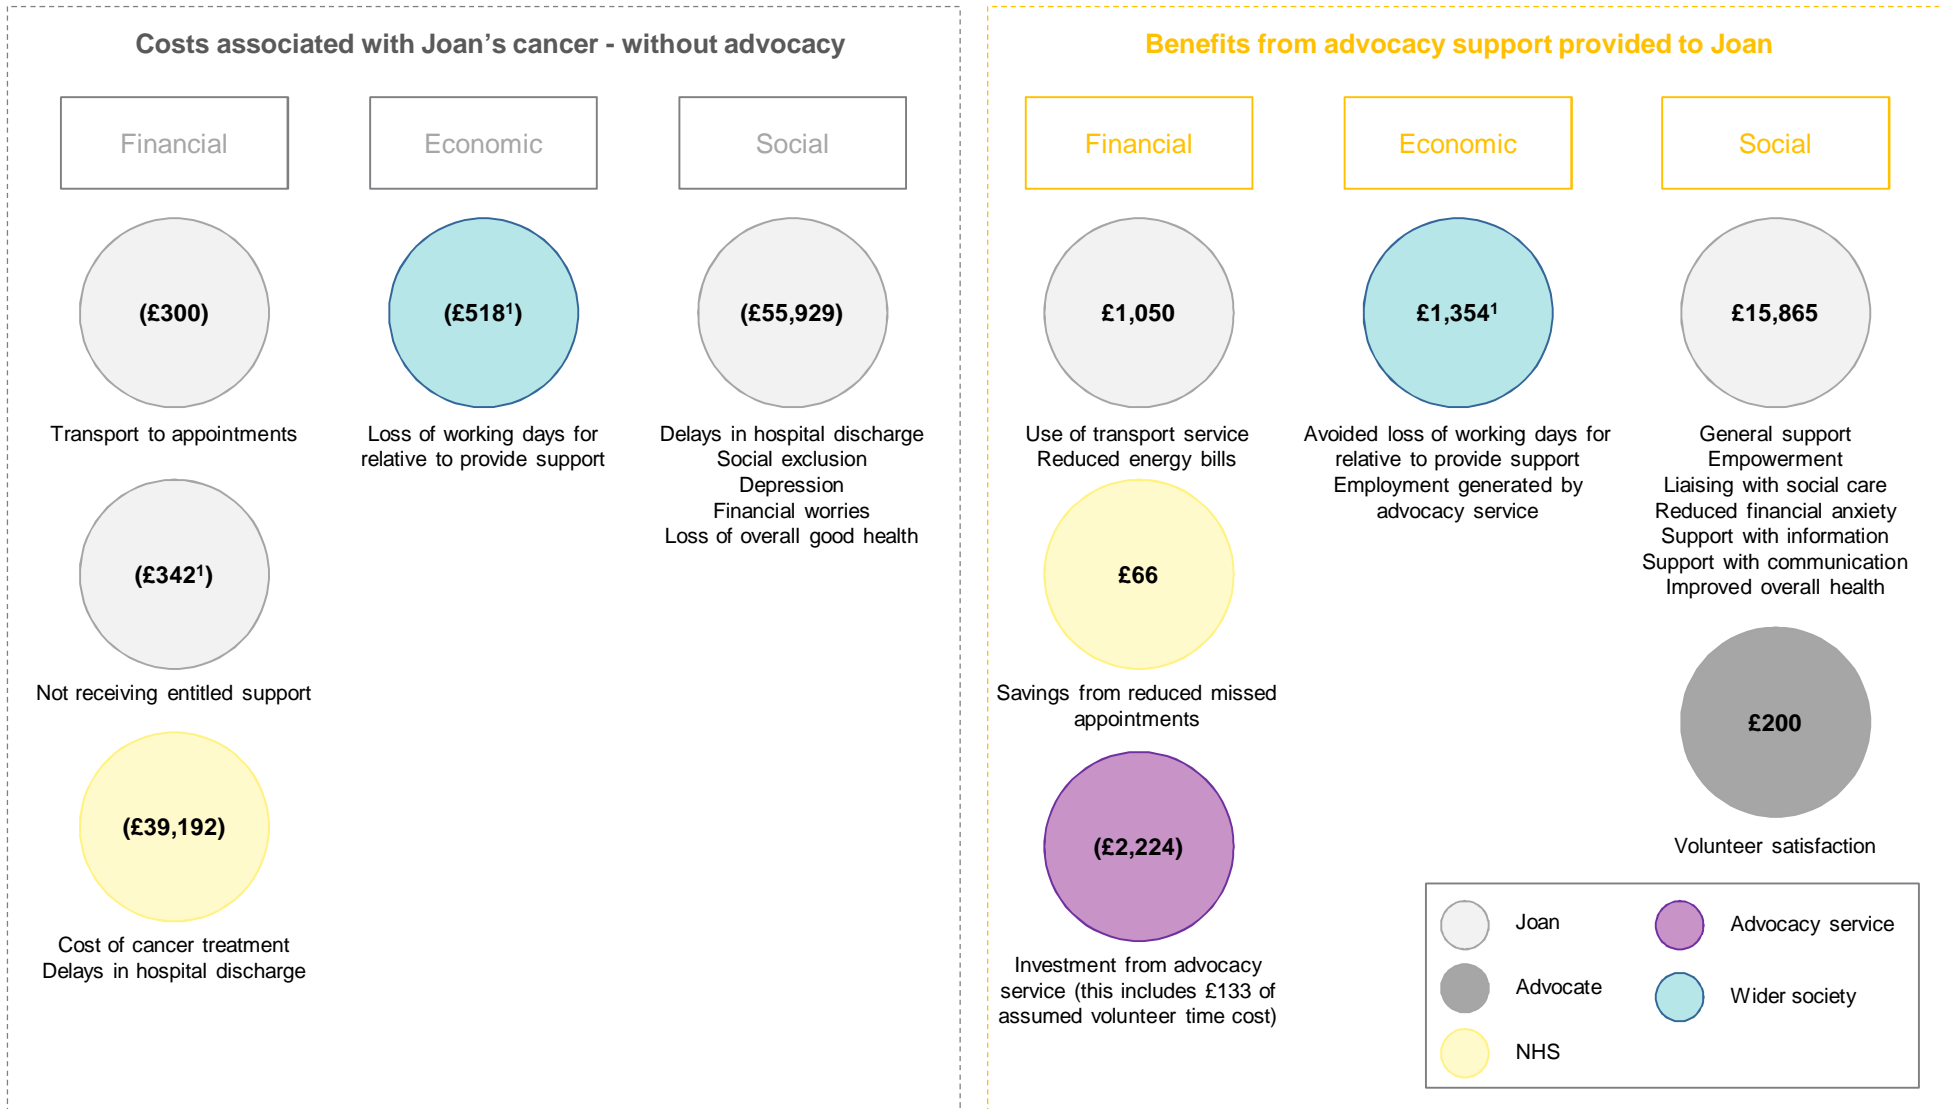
Costs associated with Joan's cancer - without advocacy

Financial

Economic

Social

(£300)

Transport to appointments

(£518$^1$)

Loss of working days for relative to provide support

(£55,929)

Delays in hospital discharge
Social exclusion
Depression
Financial worries
Loss of overall good health

(£342$^1$)

Not receiving entitled support

(£39,192)

Cost of cancer treatment
Delays in hospital discharge

Benefits from advocacy support provided to Joan

Financial

Economic

Social

£1,050

Use of transport service
Reduced energy bills

£66

Savings from reduced missed appointments

(£2,224)

Investment from advocacy service (this includes £133 of assumed volunteer time cost)

£1,354$^1$

Avoided loss of working days for relative to provide support
Employment generated by advocacy service

£15,865

General support
Empowerment
Liaising with social care
Reduced financial anxiety
Support with information
Support with communication
Improved overall health

£200

Volunteer satisfaction

Joan
Advocacy service
Advocate
Wider society
NHS